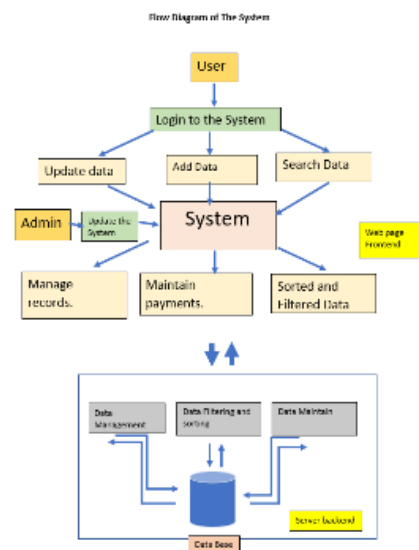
Flow Diagram of The System

User

Login to the System

Update data

Add Data

Search Data

Admin

Update the System

System

Web page Frontend

Manage records.

Maintain payments.

Sorted and Filtered Data

Data Management

Data Filtering and sorting

Data Maintain

Server backend

Data Base